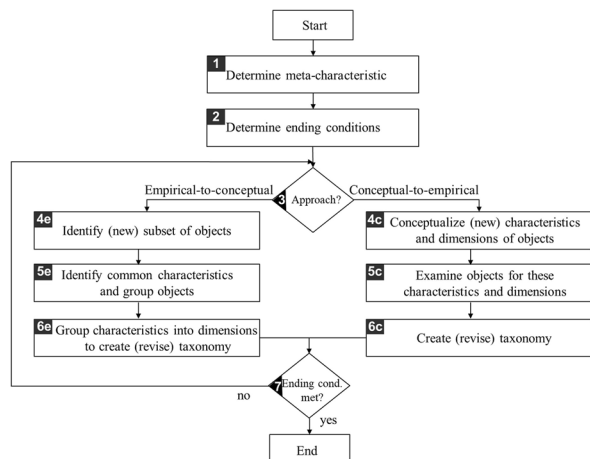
Start

1 Determine meta-characteristic

2 Determine ending conditions

Empirical-to-conceptual

3 Approach?

Conceptual-to-empirical

4e Identify (new) subset of objects

5e Identify common characteristics and group objects

6e Group characteristics into dimensions to create (revise) taxonomy

4c Conceptualize (new) characteristics and dimensions of objects

5c Examine objects for these characteristics and dimensions

6c Create (revise) taxonomy

7 Ending cond. met?

no

yes

End